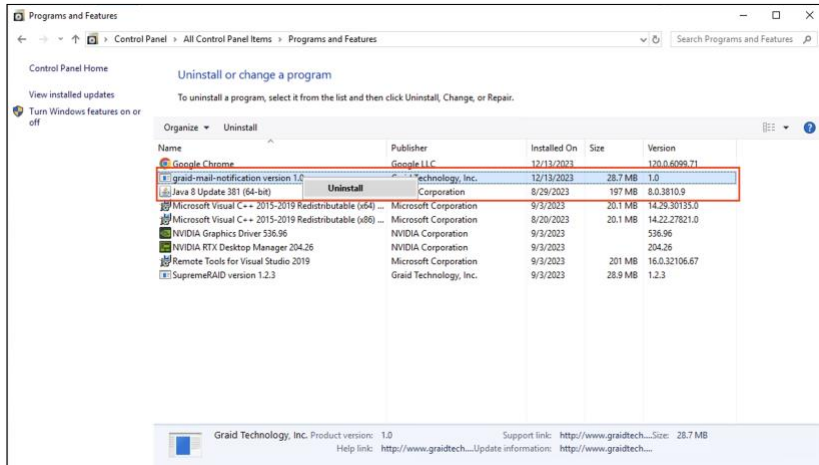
Programs and Features

Control Panel > All Control Panel Items > Programs and Features

Search Programs and Features

Control Panel Home

View installed updates

Turn Windows features on or off

Uninstall or change a program

To uninstall a program, select it from the list and then click Uninstall, Change, or Repair.

Organize ▾ Uninstall

| Name | Publisher | Installed On | Size | Version |
|---|---|---|---|---|
| Google Chrome | Google LLC | 12/13/2023 | | 120.0.6099.71 |
| graid-mail-notification version 1.0 | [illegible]echnology, Inc. | 12/13/2023 | 28.7 MB | 1.0 |
| Java 8 Update 381 (64-bit) | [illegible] Corporation | 8/29/2023 | 197 MB | 8.0.3810.9 |
| Microsoft Visual C++ 2015-2019 Redistributable (x64) ... | Microsoft Corporation | 9/3/2023 | 20.1 MB | 14.29.30135.0 |
| Microsoft Visual C++ 2015-2019 Redistributable (x86) ... | Microsoft Corporation | 8/20/2023 | 20.1 MB | 14.22.27821.0 |
| NVIDIA Graphics Driver 536.96 | NVIDIA Corporation | 9/3/2023 | | 536.96 |
| NVIDIA RTX Desktop Manager 204.26 | NVIDIA Corporation | 9/3/2023 | | 204.26 |
| Remote Tools for Visual Studio 2019 | Microsoft Corporation | 9/3/2023 | 201 MB | 16.0.32106.67 |
| SupremeRAID version 1.2.3 | Graid Technology, Inc. | 9/3/2023 | 28.9 MB | 1.2.3 |

Uninstall

Graid Technology, Inc. Product version: 1.0 Support link: http://www.graidtech.... Size: 28.7 MB
Help link: http://www.graidtech.... Update information: http://www.graidtech....